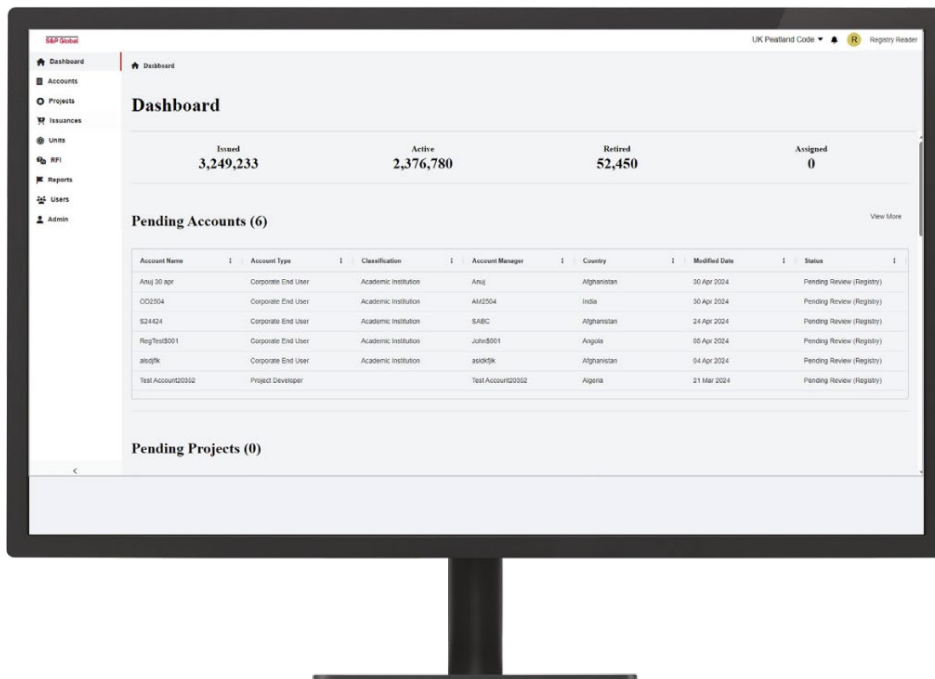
S&P Global

UK Peatland Code ▾ R Registry Reader

Dashboard
Accounts
Projects
Issuances
Units
RFI
Reports
Users
Admin

<

Dashboard

Dashboard

| Issued | Active | Retired | Assigned |
|---|---|---|---|
| 3,249,233 | 2,376,780 | 52,450 | 0 |

Pending Accounts (6)

View More

| Account Name | Account Type | Classification | Account Manager | Country | Modified Date | Status |
|---|---|---|---|---|---|---|
| Anuj 30 apr | Corporate End User | Academic Institution | Anuj | Afghanistan | 30 Apr 2024 | Pending Review (Registry) |
| OD2504 | Corporate End User | Academic Institution | AM2504 | India | 30 Apr 2024 | Pending Review (Registry) |
| S24424 | Corporate End User | Academic Institution | SABC | Afghanistan | 24 Apr 2024 | Pending Review (Registry) |
| RegTest$001 | Corporate End User | Academic Institution | John$001 | Angola | 05 Apr 2024 | Pending Review (Registry) |
| alsdjflk | Corporate End User | Academic Institution | asldkfjlk | Afghanistan | 04 Apr 2024 | Pending Review (Registry) |
| Test Account20352 | Project Developer | | Test Account20352 | Algeria | 21 Mar 2024 | Pending Review (Registry) |

Pending Projects (0)